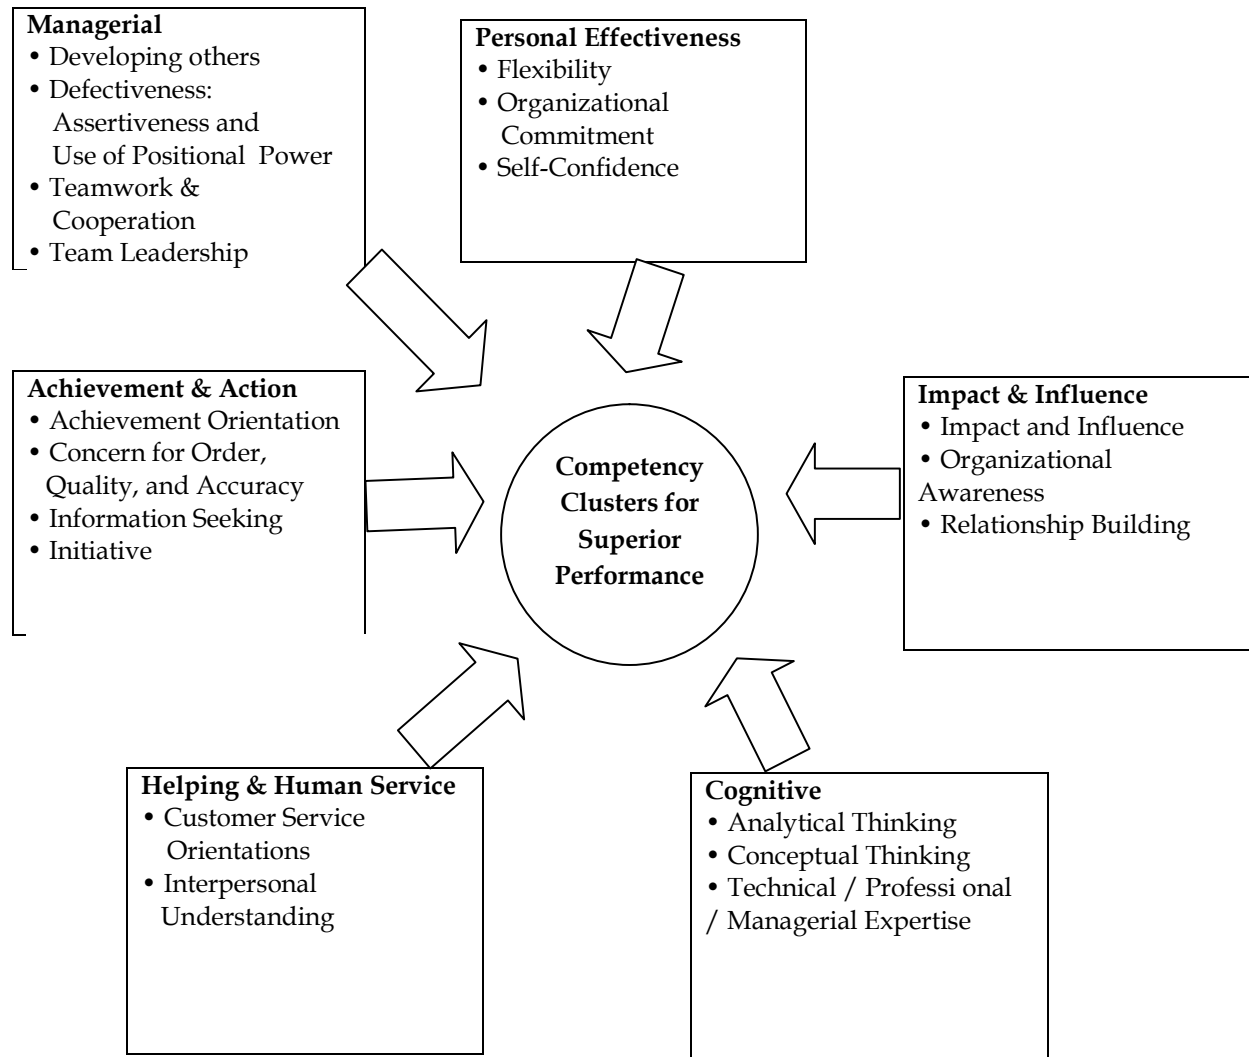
**Managerial**
• Developing others
• Defectiveness: Assertiveness and Use of Positional Power
• Teamwork & Cooperation
• Team Leadership

**Personal Effectiveness**
• Flexibility
• Organizational Commitment
• Self-Confidence

**Achievement & Action**
• Achievement Orientation
• Concern for Order, Quality, and Accuracy
• Information Seeking
• Initiative

**Competency Clusters for Superior Performance**

**Impact & Influence**
• Impact and Influence
• Organizational Awareness
• Relationship Building

**Helping & Human Service**
• Customer Service Orientations
• Interpersonal Understanding

**Cognitive**
• Analytical Thinking
• Conceptual Thinking
• Technical / Professi onal / Managerial Expertise